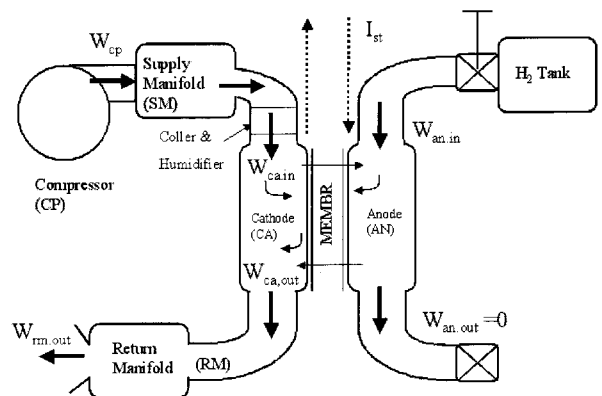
$W_{cp}$

Supply Manifold (SM)

$I_{st}$

$H_2$ Tank

Coller & Humidifier

$W_{an.in}$

$W_{ca.in}$

Compressor (CP)

Cathode (CA)

MEMBR

Anode (AN)

$W_{ca,out}$

$W_{an.out}=0$

$W_{rm.out}$

Return Manifold

(RM)